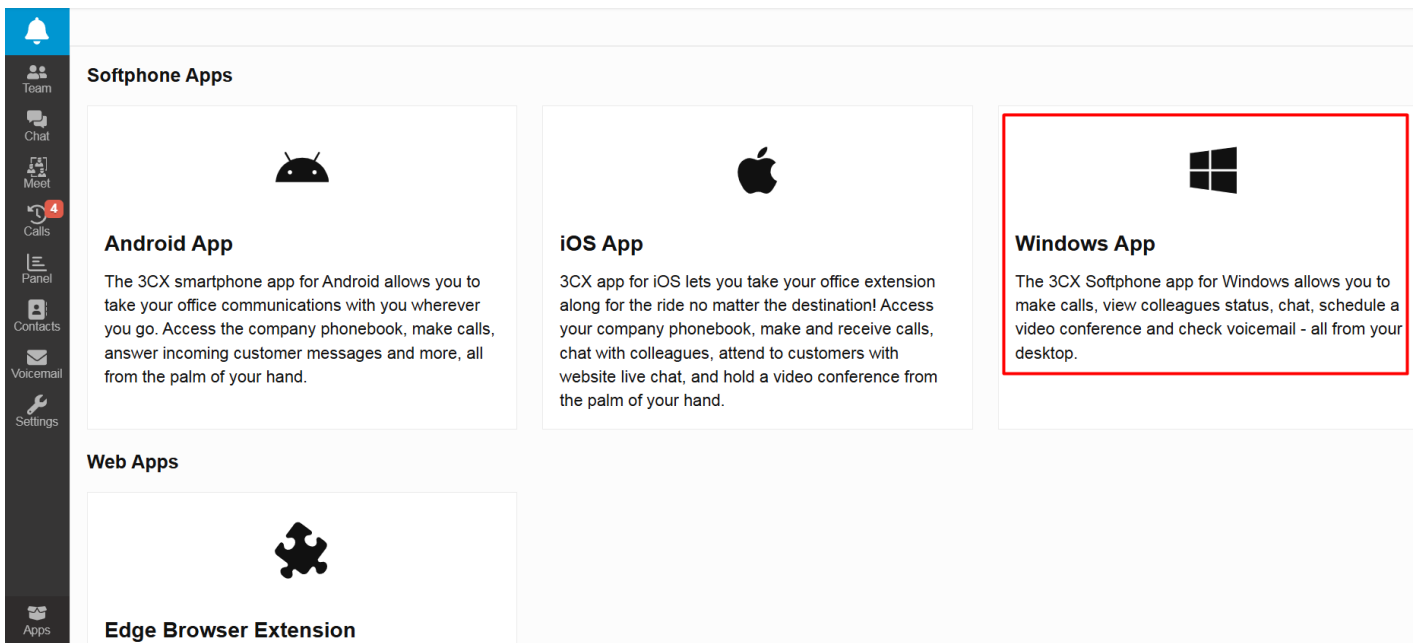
Team
Chat
Meet
4
Calls
Panel
Contacts
Voicemail
Settings
Apps

Softphone Apps

Android App

The 3CX smartphone app for Android allows you to take your office communications with you wherever you go. Access the company phonebook, make calls, answer incoming customer messages and more, all from the palm of your hand.

iOS App

3CX app for iOS lets you take your office extension along for the ride no matter the destination! Access your company phonebook, make and receive calls, chat with colleagues, attend to customers with website live chat, and hold a video conference from the palm of your hand.

Windows App

The 3CX Softphone app for Windows allows you to make calls, view colleagues status, chat, schedule a video conference and check voicemail - all from your desktop.

Web Apps

Edge Browser Extension